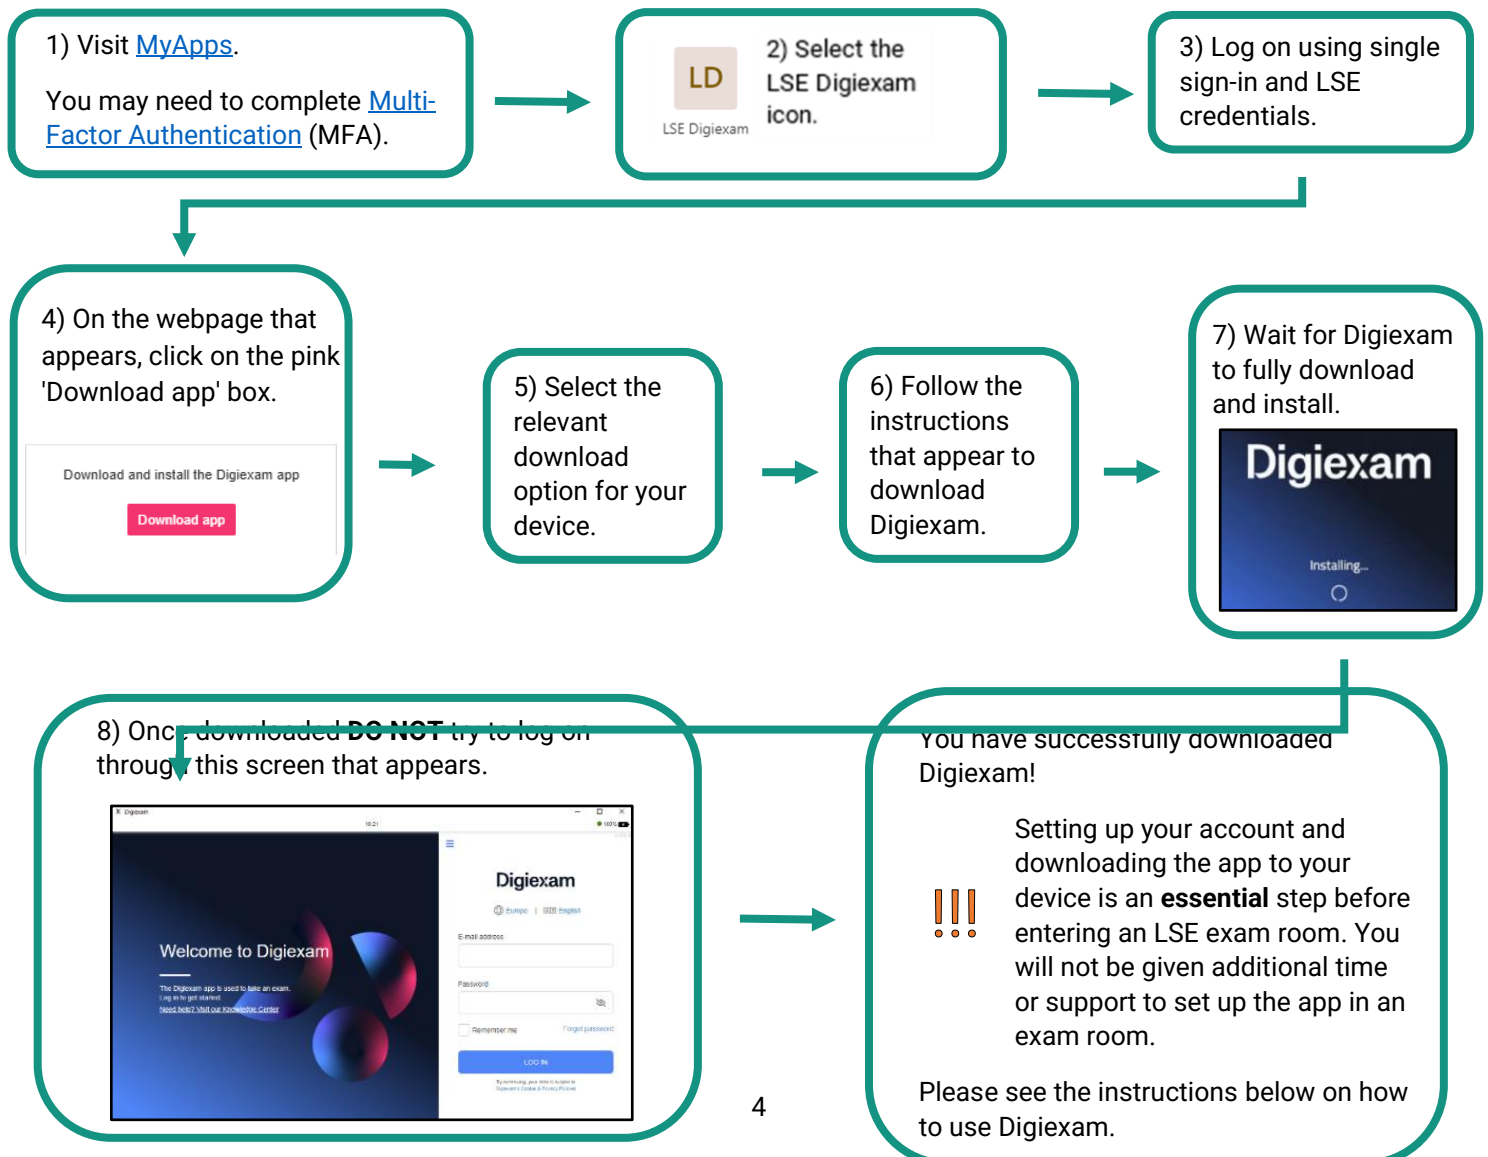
1) Visit MyApps.

You may need to complete Multi-Factor Authentication (MFA).

LD

LSE Digiexam

2) Select the LSE Digiexam icon.

3) Log on using single sign-in and LSE credentials.

4) On the webpage that appears, click on the pink 'Download app' box.

Download and install the Digiexam app

Download app

5) Select the relevant download option for your device.

6) Follow the instructions that appear to download Digiexam.

7) Wait for Digiexam to fully download and install.

Digiexam

Installing...

8) Once downloaded DO NOT try to log on through this screen that appears.

Digiexam

Welcome to Digiexam

The Digiexam app is used to take an exam. Log in to get started. Need help? Visit our Knowledge Center

Digiexam

Europe | English

E-mail address

Password

Remember me

Forgot password

LOG IN

You have successfully downloaded Digiexam!

!!!

Setting up your account and downloading the app to your device is an **essential** step before entering an LSE exam room. You will not be given additional time or support to set up the app in an exam room.

Please see the instructions below on how to use Digiexam.

4